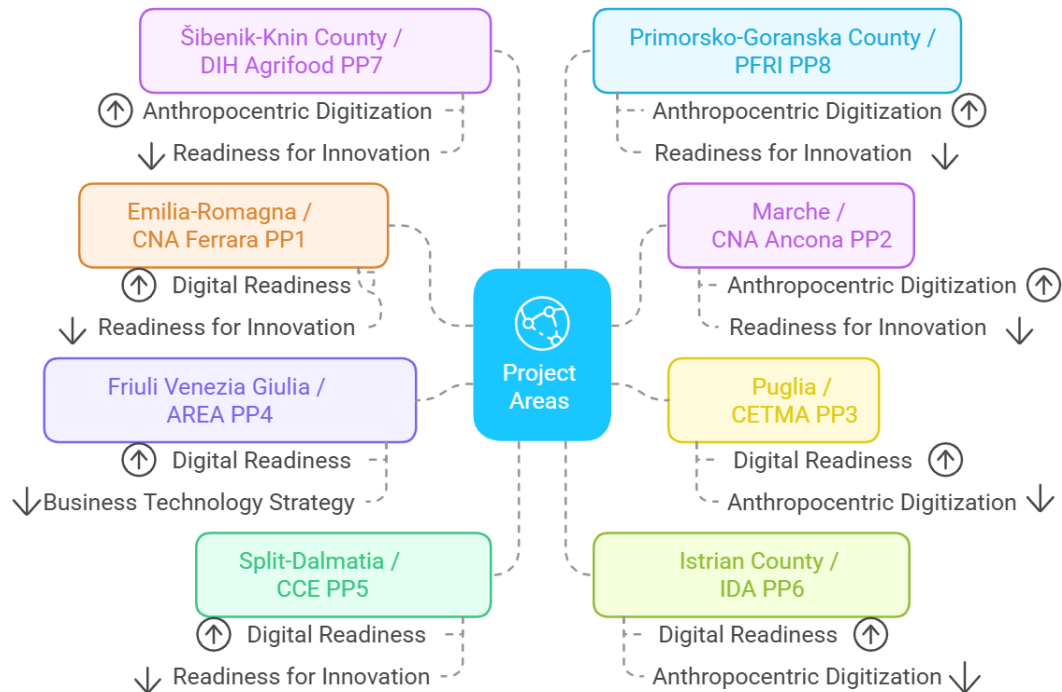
Project Areas

Šibenik-Knin County / DIH Agrifood PP7

Anthropocentric Digitization

Readiness for Innovation

Primorsko-Goranska County / PFRI PP8

Anthropocentric Digitization

Readiness for Innovation

Emilia-Romagna / CNA Ferrara PP1

Digital Readiness

Readiness for Innovation

Marche / CNA Ancona PP2

Anthropocentric Digitization

Readiness for Innovation

Friuli Venezia Giulia / AREA PP4

Digital Readiness

Business Technology Strategy

Puglia / CETMA PP3

Digital Readiness

Anthropocentric Digitization

Split-Dalmatia / CCE PP5

Digital Readiness

Readiness for Innovation

Istrian County / IDA PP6

Digital Readiness

Anthropocentric Digitization